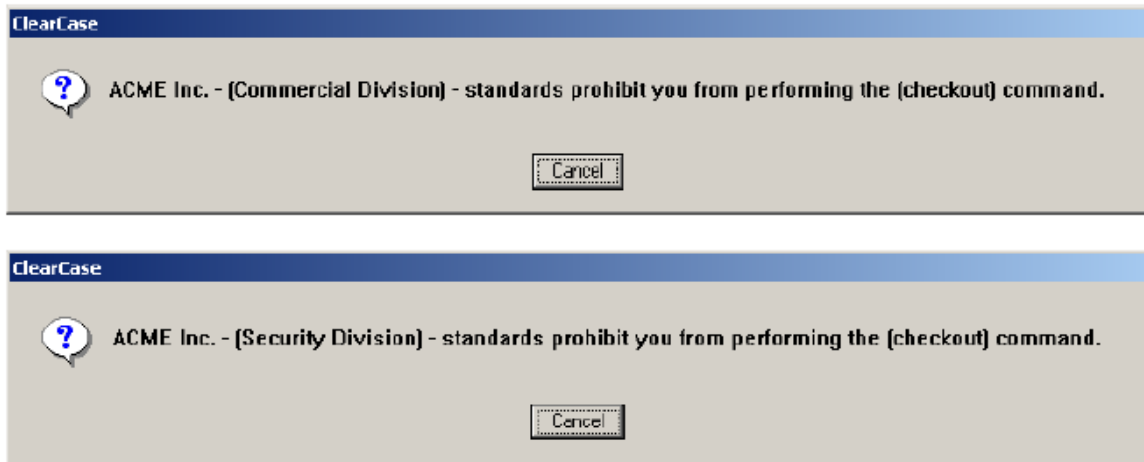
ClearCase

ACME Inc. - (Commercial Division) - standards prohibit you from performing the (checkout) command.

Cancel

ClearCase

ACME Inc. - (Security Division) - standards prohibit you from performing the (checkout) command.

Cancel